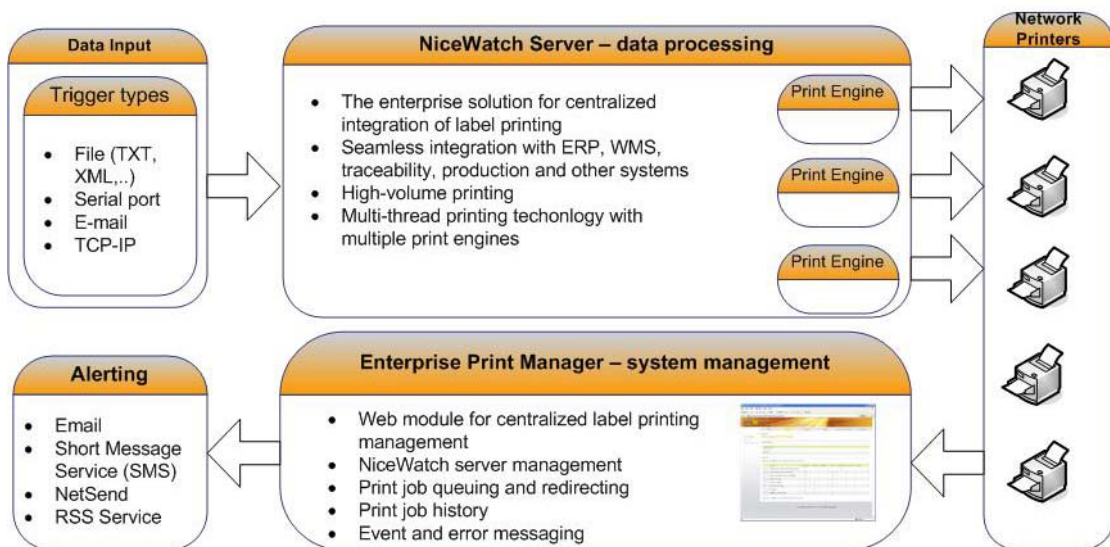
Data Input

Trigger types

- File (TXT, XML,..)
- Serial port
- E-mail
- TCP-IP

NiceWatch Server – data processing

- The enterprise solution for centralized integration of label printing
- Seamless integration with ERP, WMS, traceability, production and other systems
- High-volume printing
- Multi-thread printing techonology with multiple print engines

Print Engine

Print Engine

Print Engine

Network Printers

Alerting

- Email
- Short Message Service (SMS)
- NetSend
- RSS Service

Enterprise Print Manager – system management

- Web module for centralized label printing management
- NiceWatch server management
- Print job queuing and redirecting
- Print job history
- Event and error messaging